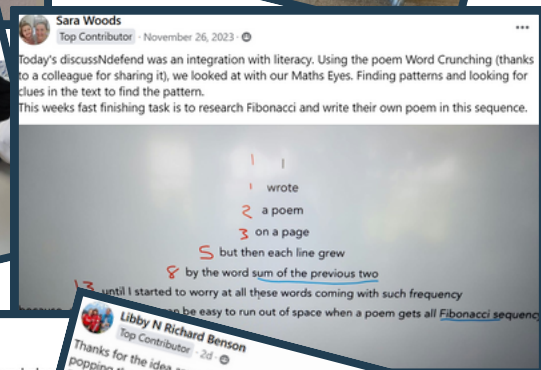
Sara Woods
Top Contributor · November 26, 2023 ·

Today's discussNdefend was an integration with literacy. Using the poem Word Crunching (thanks to a colleague for sharing it), we looked at with our Maths Eyes. Finding patterns and looking for clues in the text to find the pattern.
This weeks fast finishing task is to research Fibonacci and write their own poem in this sequence.

1 I
1 wrote
2 a poem
3 on a page
5 but then each line grew
8 by the word sum of the previous two
13 until I started to worry at all these words coming with such frequency
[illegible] be easy to run out of space when a poem gets all Fibonacci sequenc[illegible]

Libby N Richard Benson
Top Contributor · 2d ·
Thanks for the idea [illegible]
popping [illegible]